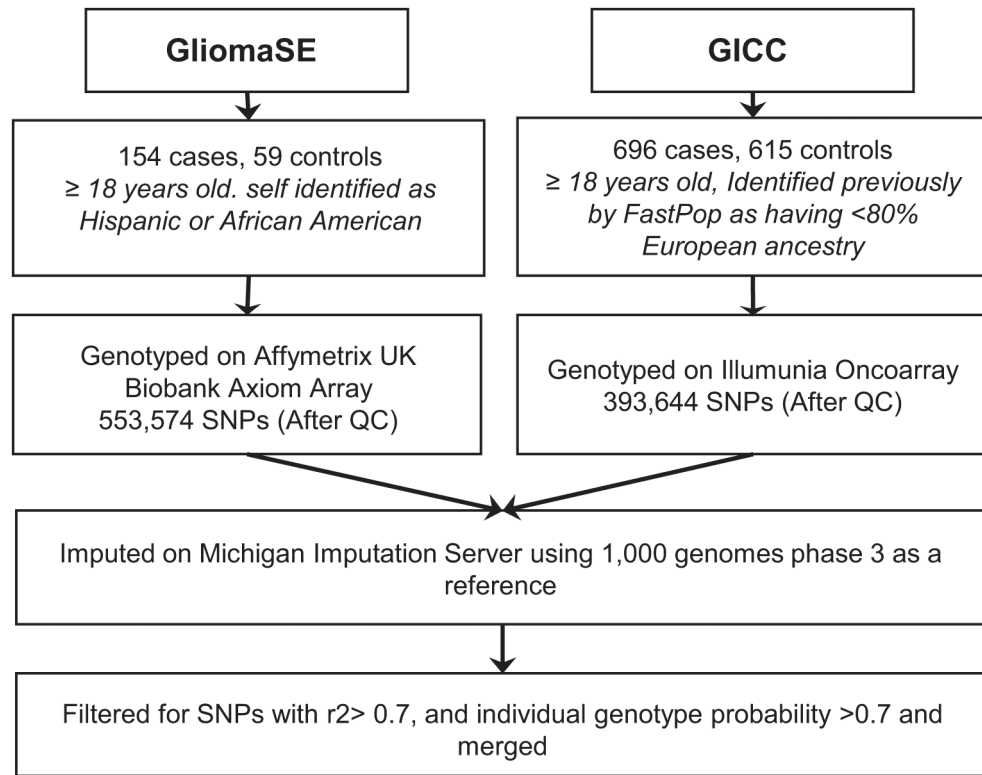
GliomaSE

GICC

154 cases, 59 controls
≥ 18 years old. self identified as Hispanic or African American

696 cases, 615 controls
≥ 18 years old, Identified previously by FastPop as having <80% European ancestry

Genotyped on Affymetrix UK Biobank Axiom Array
553,574 SNPs (After QC)

Genotyped on Illumunia Oncoarray
393,644 SNPs (After QC)

Imputed on Michigan Imputation Server using 1,000 genomes phase 3 as a reference

Filtered for SNPs with r2> 0.7, and individual genotype probability >0.7 and merged